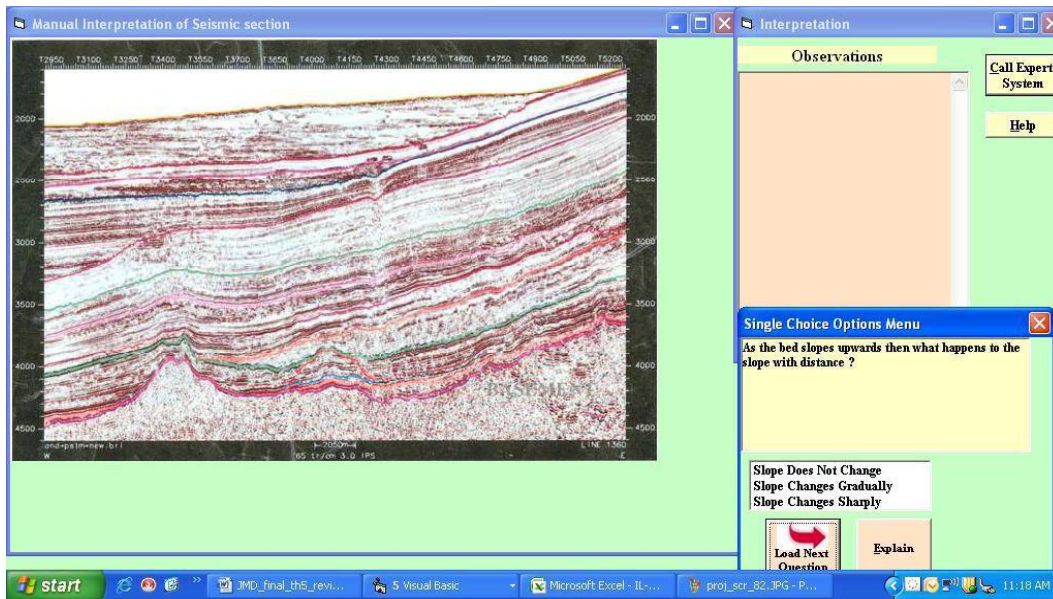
Manual Interpretation of Seismic section

T2950 T3100 T3250 T3400 T3550 T3700 T3850 T4000 T4150 T4300 T4450 T4600 T4750 T4900 T5050 T5200

2000
2500
3000
3500
4000
4500

2000
2500
3000
3500
4000
4500

ond-palm-new.brl
W
65 tr/cm 3.0 IPS
LINE 1360
E

Interpretation

Observations

Call Expert System

Help

Single Choice Options Menu

As the bed slopes upwards then what happens to the slope with distance ?

Slope Does Not Change
Slope Changes Gradually
Slope Changes Sharply

Load Next Question

Explain

start
JMD_final_th5_revi...
5 Visual Basic
Microsoft Excel - IL-...
proj_scr_82.JPG - P...
11:18 AM